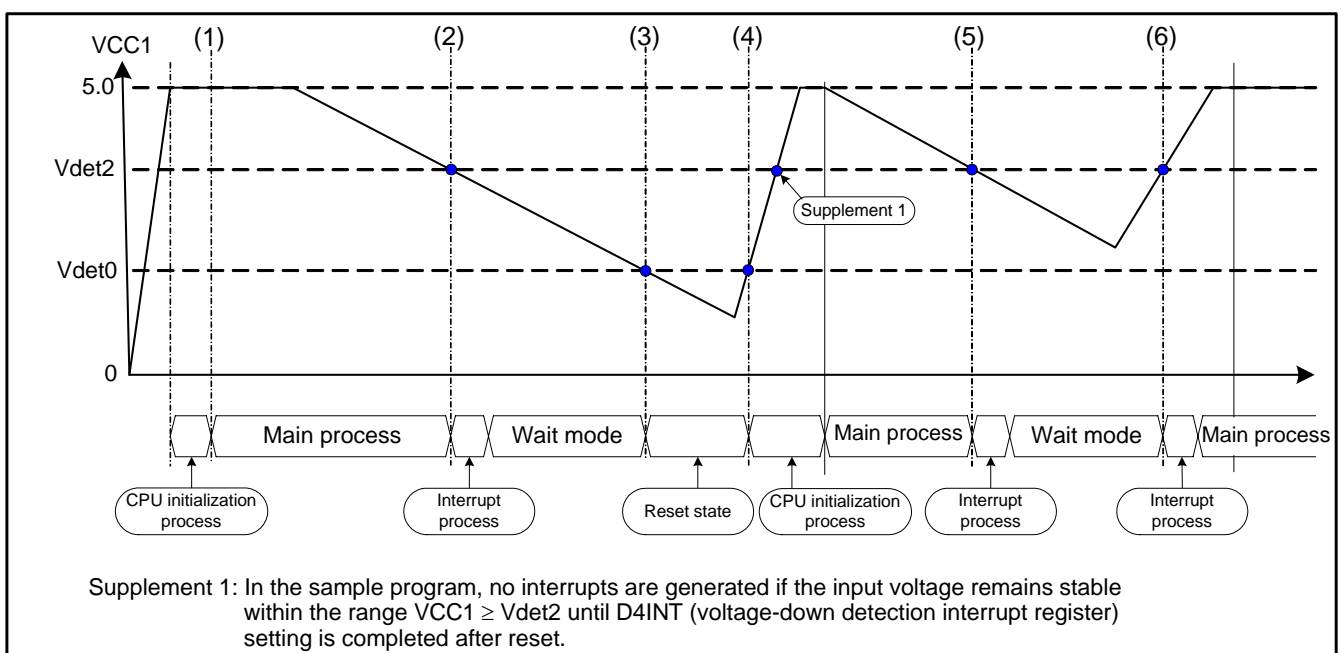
VCC1 (1) (2) (3) (4) (5) (6)

5.0

Vdet2

Vdet0

0

Supplement 1

Main process

Wait mode

Main process

Wait mode

Main process

CPU initialization process

Interrupt process

Reset state

CPU initialization process

Interrupt process

Interrupt process

Supplement 1: In the sample program, no interrupts are generated if the input voltage remains stable within the range VCC1 $\geq$ Vdet2 until D4INT (voltage-down detection interrupt register) setting is completed after reset.